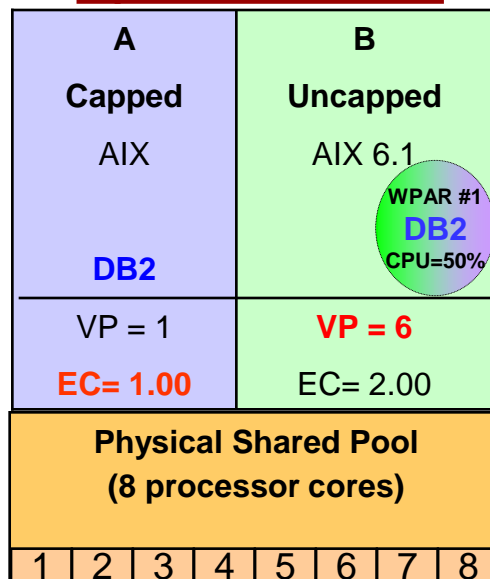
| A | B |
|---|---|
| Capped | Uncapped |
| AIX | AIX 6.1 |
| DB2 | WPAR #1 DB2 CPU=50% |
| VP = 1 | VP = 6 |
| EC= 1.00 | EC= 2.00 |

Physical Shared Pool
(8 processor cores)

| 1 | 2 | 3 | 4 | 5 | 6 | 7 | 8 |
|---|---|---|---|---|---|---|---|